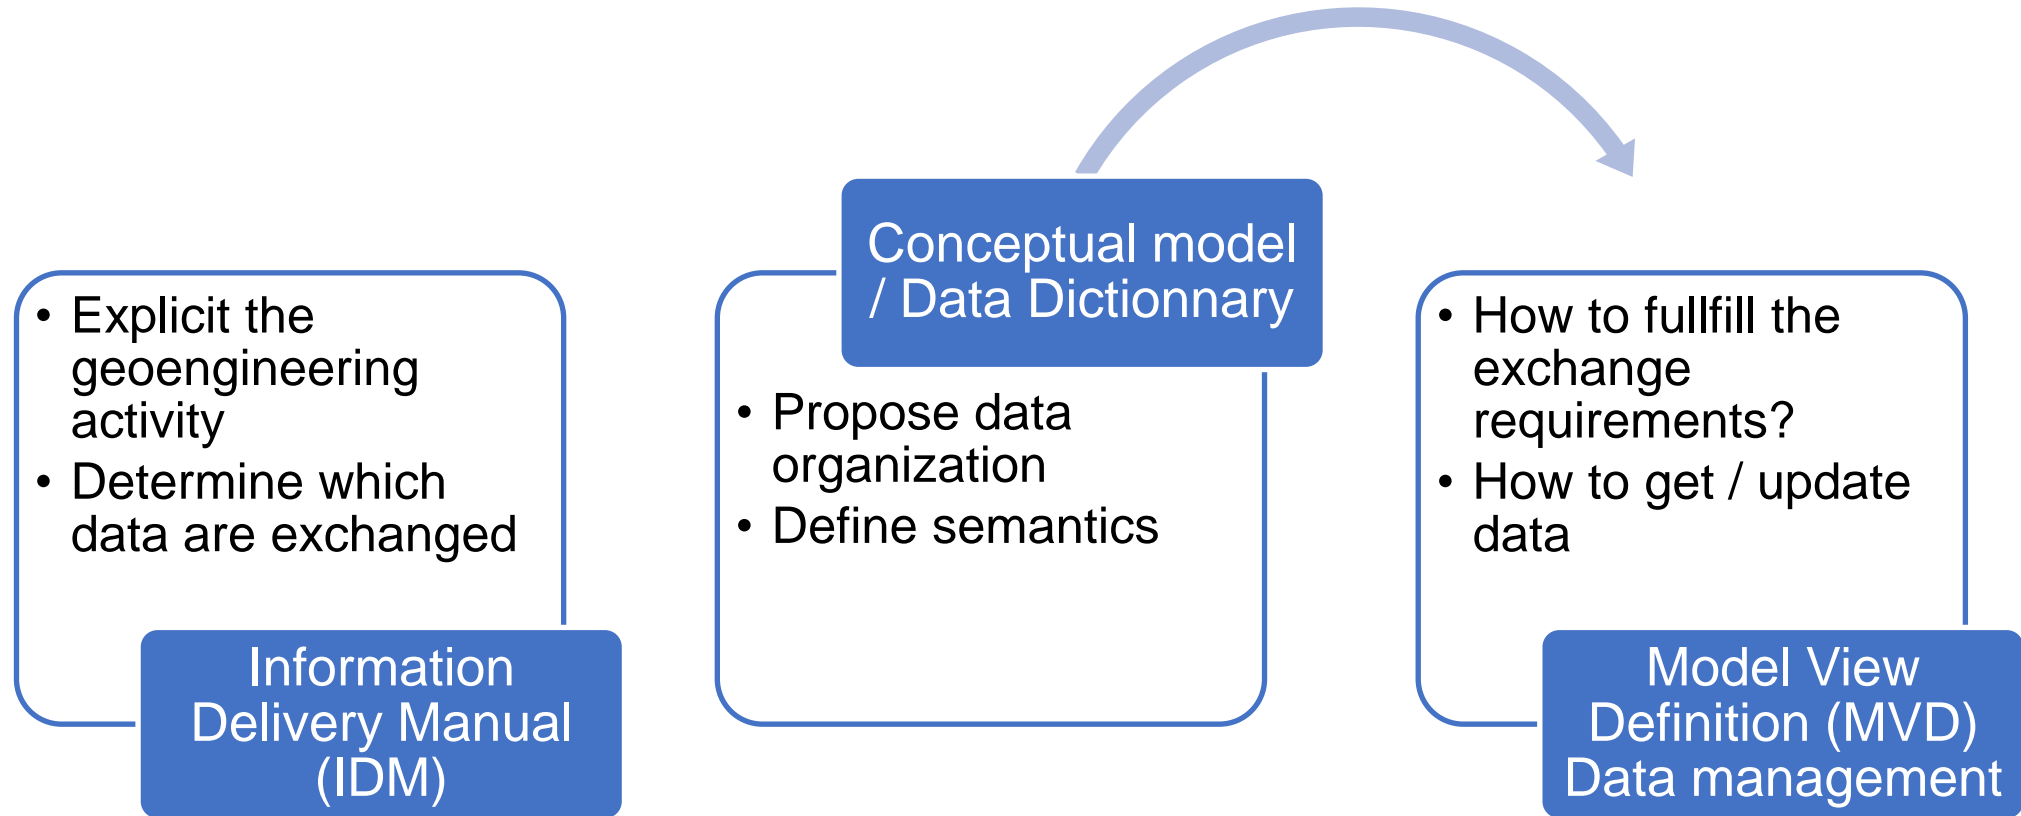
• Explicit the geoengineering activity
• Determine which data are exchanged

Information Delivery Manual (IDM)

Conceptual model / Data Dictionnary

• Propose data organization
• Define semantics

• How to fullfill the exchange requirements?
• How to get / update data

Model View Definition (MVD) Data management